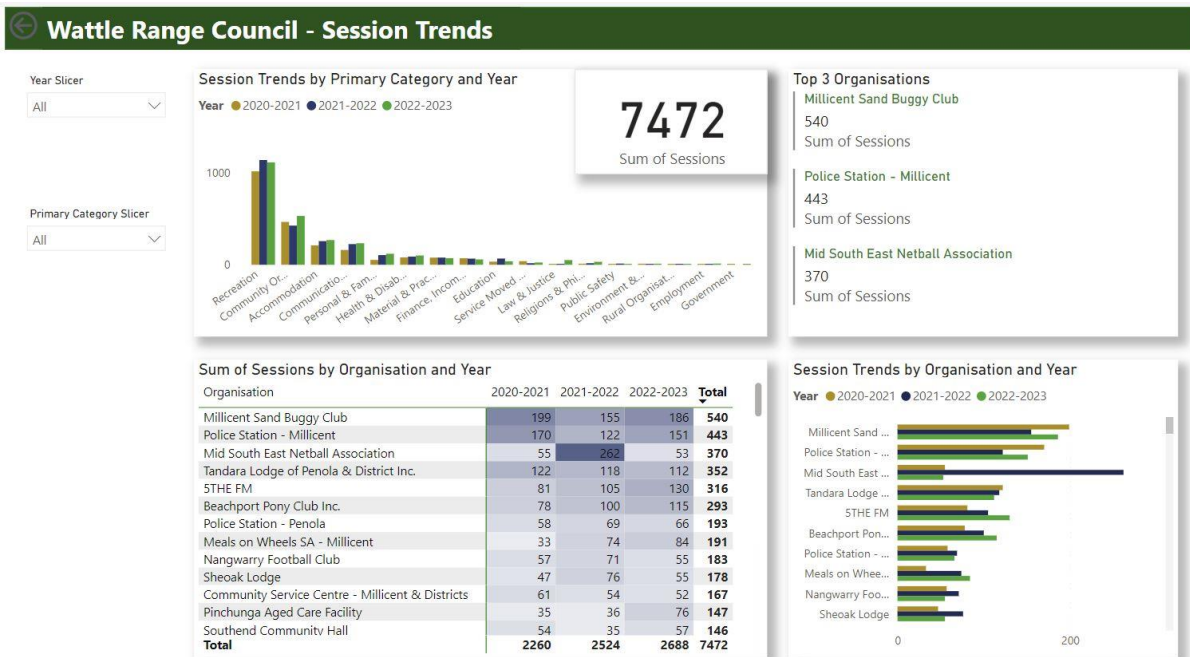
Wattle Range Council - Session Trends

Year Slicer
All

Primary Category Slicer
All

Session Trends by Primary Category and Year
Year ● 2020-2021 ● 2021-2022 ● 2022-2023

1000
0

Recreation, Community Or..., Accommodation, Communicatio..., Personal & Fam..., Health & Disab..., Material & Prac..., Finance, Incom..., Education, Service Moved ..., Law & Justice, Religions & Phi..., Public Safety, Environment &..., Rural Organisat..., Employment, Government

7472
Sum of Sessions

Top 3 Organisations
Millicent Sand Buggy Club
540
Sum of Sessions

Police Station - Millicent
443
Sum of Sessions

Mid South East Netball Association
370
Sum of Sessions

Sum of Sessions by Organisation and Year

| Organisation | 2020-2021 | 2021-2022 | 2022-2023 | Total |
|---|---|---|---|---|
| Millicent Sand Buggy Club | 199 | 155 | 186 | 540 |
| Police Station - Millicent | 170 | 122 | 151 | 443 |
| Mid South East Netball Association | 55 | 262 | 53 | 370 |
| Tandara Lodge of Penola & District Inc. | 122 | 118 | 112 | 352 |
| 5THE FM | 81 | 105 | 130 | 316 |
| Beachport Pony Club Inc. | 78 | 100 | 115 | 293 |
| Police Station - Penola | 58 | 69 | 66 | 193 |
| Meals on Wheels SA - Millicent | 33 | 74 | 84 | 191 |
| Nangwarry Football Club | 57 | 71 | 55 | 183 |
| Sheoak Lodge | 47 | 76 | 55 | 178 |
| Community Service Centre - Millicent & Districts | 61 | 54 | 52 | 167 |
| Pinchunga Aged Care Facility | 35 | 36 | 76 | 147 |
| Southend Community Hall | 54 | 35 | 57 | 146 |
| Total | 2260 | 2524 | 2688 | 7472 |

Session Trends by Organisation and Year
Year ● 2020-2021 ● 2021-2022 ● 2022-2023

Millicent Sand ...
Police Station - ...
Mid South East ...
Tandara Lodge ...
5THE FM
Beachport Pon...
Police Station - ...
Meals on Whee...
Nangwarry Foo...
Sheoak Lodge

0
200